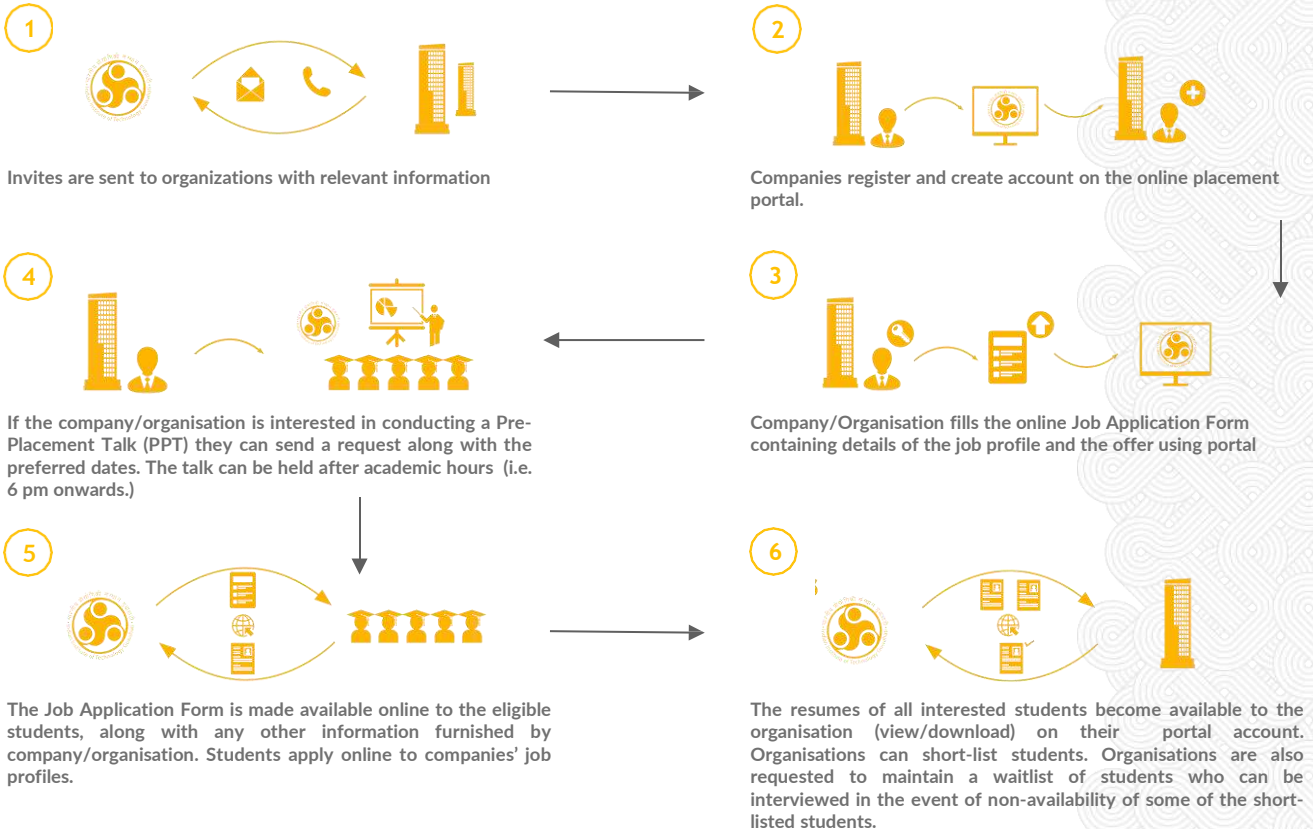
1

Invites are sent to organizations with relevant information

2

Companies register and create account on the online placement portal.

4

If the company/organisation is interested in conducting a Pre-Placement Talk (PPT) they can send a request along with the preferred dates. The talk can be held after academic hours (i.e. 6 pm onwards.)

3

Company/Organisation fills the online Job Application Form containing details of the job profile and the offer using portal

5

The Job Application Form is made available online to the eligible students, along with any other information furnished by company/organisation. Students apply online to companies' job profiles.

6

The resumes of all interested students become available to the organisation (view/download) on their portal account. Organisations can short-list students. Organisations are also requested to maintain a waitlist of students who can be interviewed in the event of non-availability of some of the short-listed students.